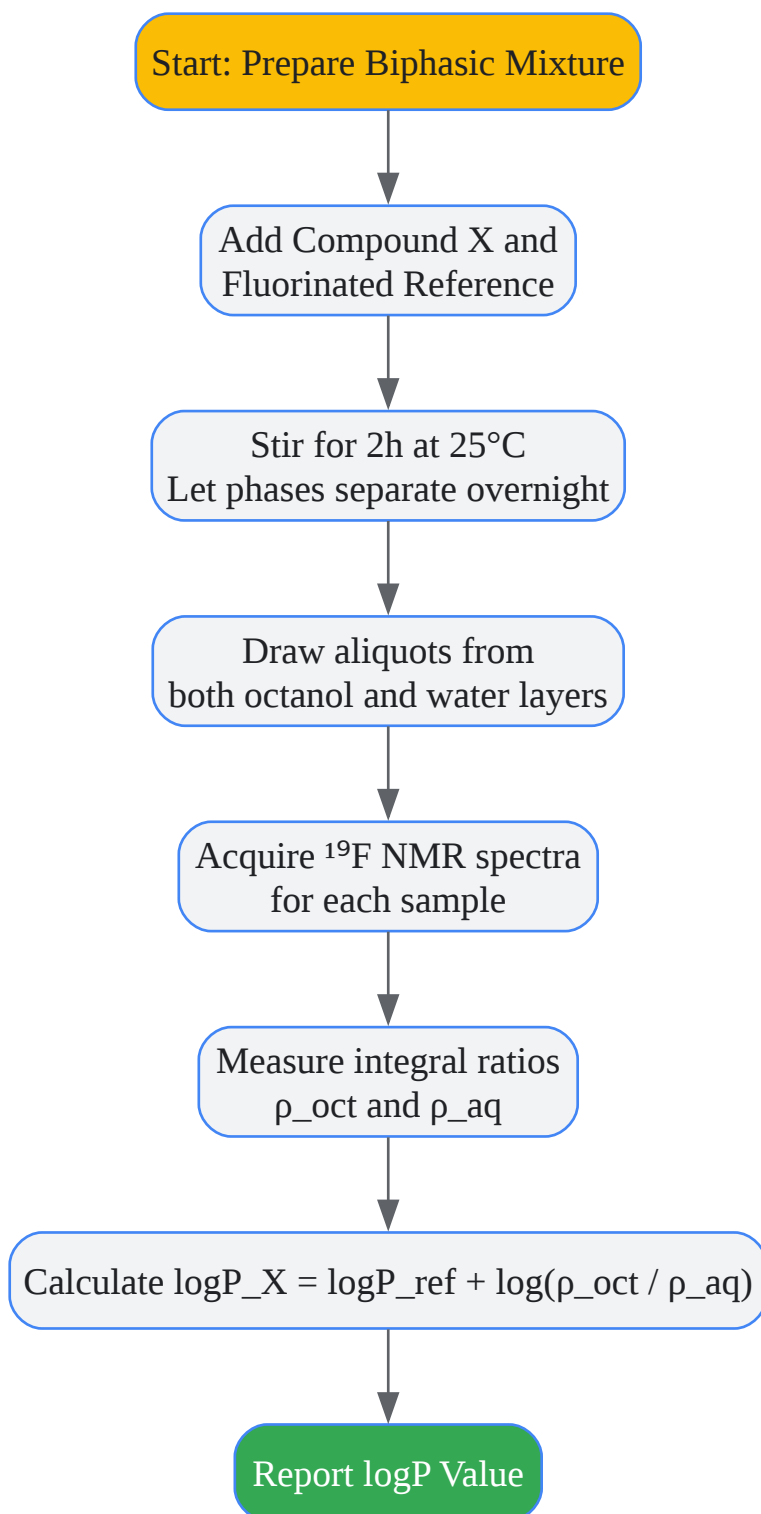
Start: Prepare Biphasic Mixture

Add Compound X and Fluorinated Reference

Stir for 2h at 25°C
Let phases separate overnight

Draw aliquots from both octanol and water layers

Acquire ¹⁹F NMR spectra for each sample

Measure integral ratios ρ_oct and ρ_aq

Calculate logP_X = logP_ref + log(ρ_oct / ρ_aq)

Report logP Value